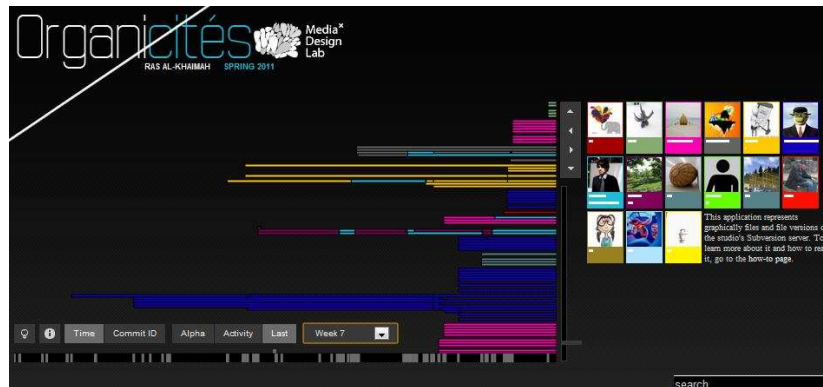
Organicités Media Design Lab

RAS AL-KHAIMAH SPRING 2011

Time Commit ID Alpha Activity Last Week 7

This application represents graphically files and file versions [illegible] the studio's Subversion server. T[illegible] learn more about it and how to re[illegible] it, go to the how-to page.

search